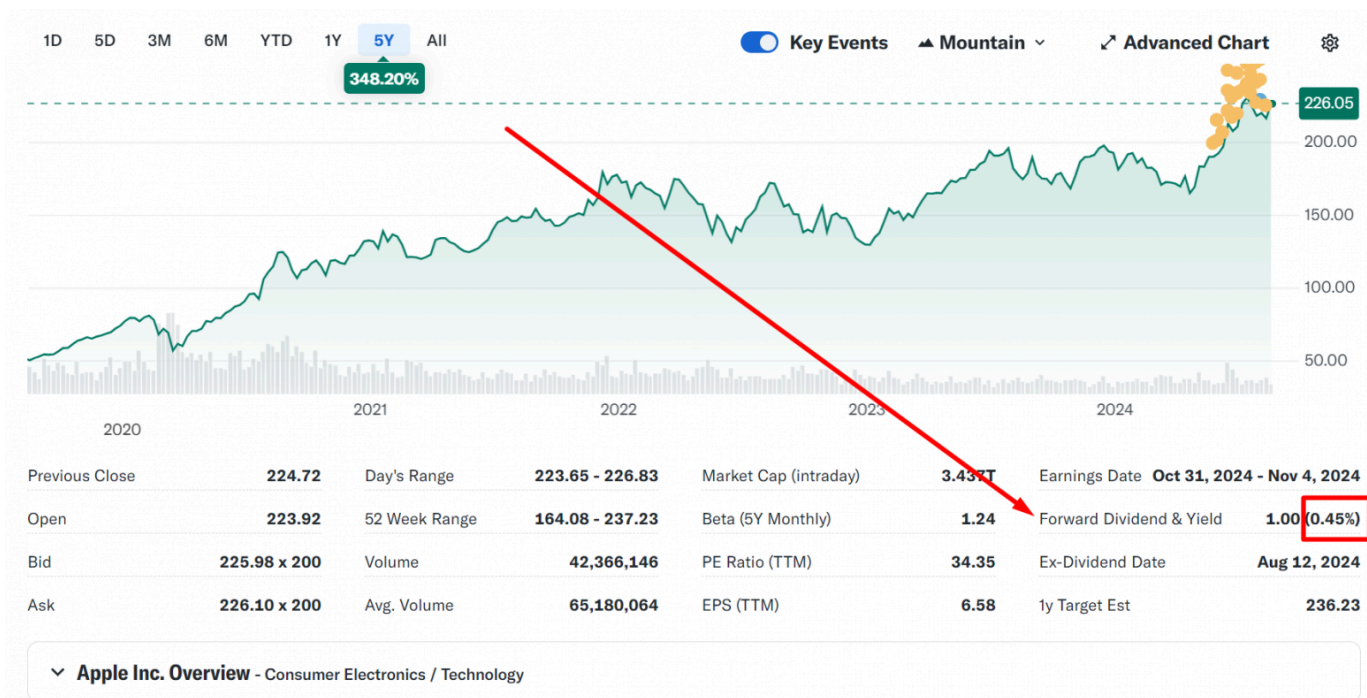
1D 5D 3M 6M YTD 1Y 5Y All

348.20%

Key Events Mountain Advanced Chart

226.05
200.00
150.00
100.00
50.00

2020 2021 2022 2023 2024

| Previous Close | 224.72 | Day's Range | 223.65 - 226.83 | Market Cap (intraday) | 3.437T | Earnings Date | Oct 31, 2024 - Nov 4, 2024 |
|---|---|---|---|---|---|---|---|
| Open | 223.92 | 52 Week Range | 164.08 - 237.23 | Beta (5Y Monthly) | 1.24 | Forward Dividend & Yield | 1.00 (0.45%) |
| Bid | 225.98 x 200 | Volume | 42,366,146 | PE Ratio (TTM) | 34.35 | Ex-Dividend Date | Aug 12, 2024 |
| Ask | 226.10 x 200 | Avg. Volume | 65,180,064 | EPS (TTM) | 6.58 | 1y Target Est | 236.23 |

Apple Inc. Overview - Consumer Electronics / Technology